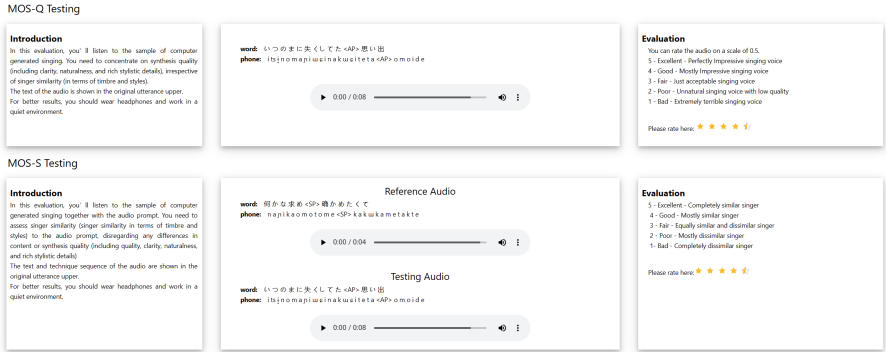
MOS-Q Testing

Introduction

In this evaluation, you' ll listen to the sample of computer generated singing. You need to concentrate on synthesis quality (including clarity, naturalness, and rich stylistic details), irrespective of singer similarity (in terms of timbre and styles).
The text of the audio is shown in the original utterance upper.
For better results, you should wear headphones and work in a quiet environment.

word: いつのまに失くしてた <AP> 思い出
phone: itsɨnomanɨwakɯɕiteta <AP> omoide

0:00 / 0:08

Evaluation

You can rate the audio on a scale of 0.5.
5 - Excellent - Perfectly Impressive singing voice
4 - Good - Mostly Impressive singing voice
3 - Fair - Just acceptable singing voice
2 - Poor - Unnatural singing voice with low quality
1 - Bad - Extremely terrible singing voice

Please rate here:

MOS-S Testing

Introduction

In this evaluation, you' ll listen to the sample of computer generated singing together with the audio prompt. You need to assess singer similarity (singer similarity in terms of timbre and styles) to the audio prompt, disregarding any differences in content or synthesis quality (including clarity, naturalness, and rich stylistic details)
The text and technique sequence of the audio are shown in the original utterance upper.
For better results, you should wear headphones and work in a quiet environment.

Reference Audio

word: 何かを求め <SP> 確かめたくて
phone: nanikaomotome <SP> takɯɕimetakte

0:00 / 0:04

Testing Audio

word: いつのまに失くしてた <AP> 思い出
phone: itsɨnomanɨwakɯɕiteta <AP> omoide

0:00 / 0:08

Evaluation

5 - Excellent - Completely similar singer
4 - Good - Mostly similar singer
3 - Fair - Equally similar and dissimilar singer
2 - Poor - Mostly dissimilar singer
1- Bad - Completely dissimilar singer

Please rate here: